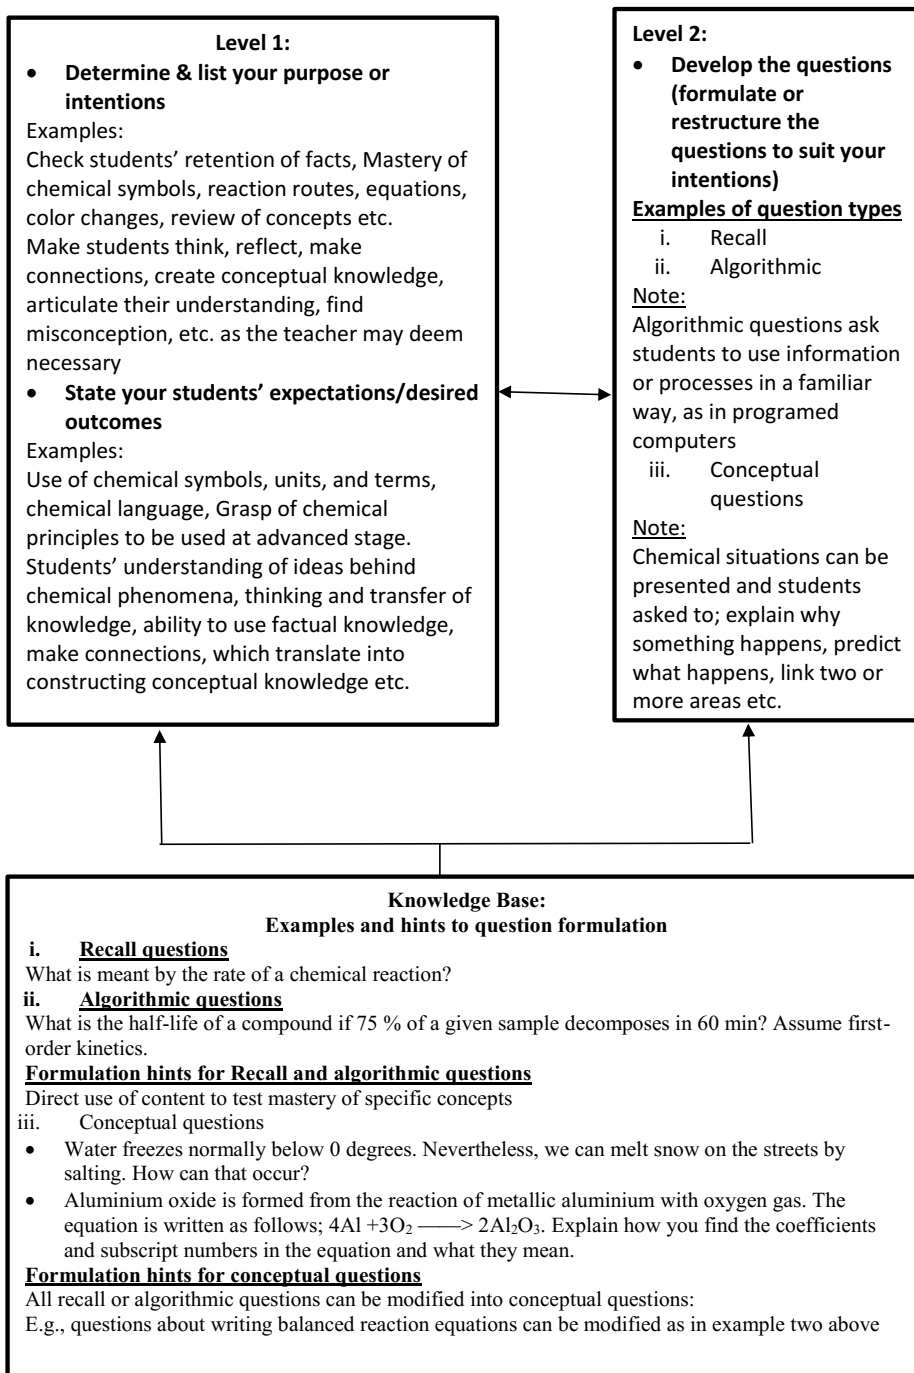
Level 1:

- Determine & list your purpose or intentions

Examples:
Check students' retention of facts, Mastery of chemical symbols, reaction routes, equations, color changes, review of concepts etc.
Make students think, reflect, make connections, create conceptual knowledge, articulate their understanding, find misconception, etc. as the teacher may deem necessary

- State your students' expectations/desired outcomes

Examples:
Use of chemical symbols, units, and terms, chemical language, Grasp of chemical principles to be used at advanced stage. Students' understanding of ideas behind chemical phenomena, thinking and transfer of knowledge, ability to use factual knowledge, make connections, which translate into constructing conceptual knowledge etc.

Level 2:

- Develop the questions (formulate or restructure the questions to suit your intentions)

Examples of question types
i. Recall
ii. Algorithmic
Note:
Algorithmic questions ask students to use information or processes in a familiar way, as in programed computers
iii. Conceptual questions
Note:
Chemical situations can be presented and students asked to; explain why something happens, predict what happens, link two or more areas etc.

Knowledge Base:
Examples and hints to question formulation
i. Recall questions
What is meant by the rate of a chemical reaction?
ii. Algorithmic questions
What is the half-life of a compound if 75 % of a given sample decomposes in 60 min? Assume first-order kinetics.
Formulation hints for Recall and algorithmic questions
Direct use of content to test mastery of specific concepts
iii. Conceptual questions
- Water freezes normally below 0 degrees. Nevertheless, we can melt snow on the streets by salting. How can that occur?
- Aluminium oxide is formed from the reaction of metallic aluminium with oxygen gas. The equation is written as follows; $4Al + 3O_2 \longrightarrow 2Al_2O_3$. Explain how you find the coefficients and subscript numbers in the equation and what they mean.

Formulation hints for conceptual questions
All recall or algorithmic questions can be modified into conceptual questions:
E.g., questions about writing balanced reaction equations can be modified as in example two above